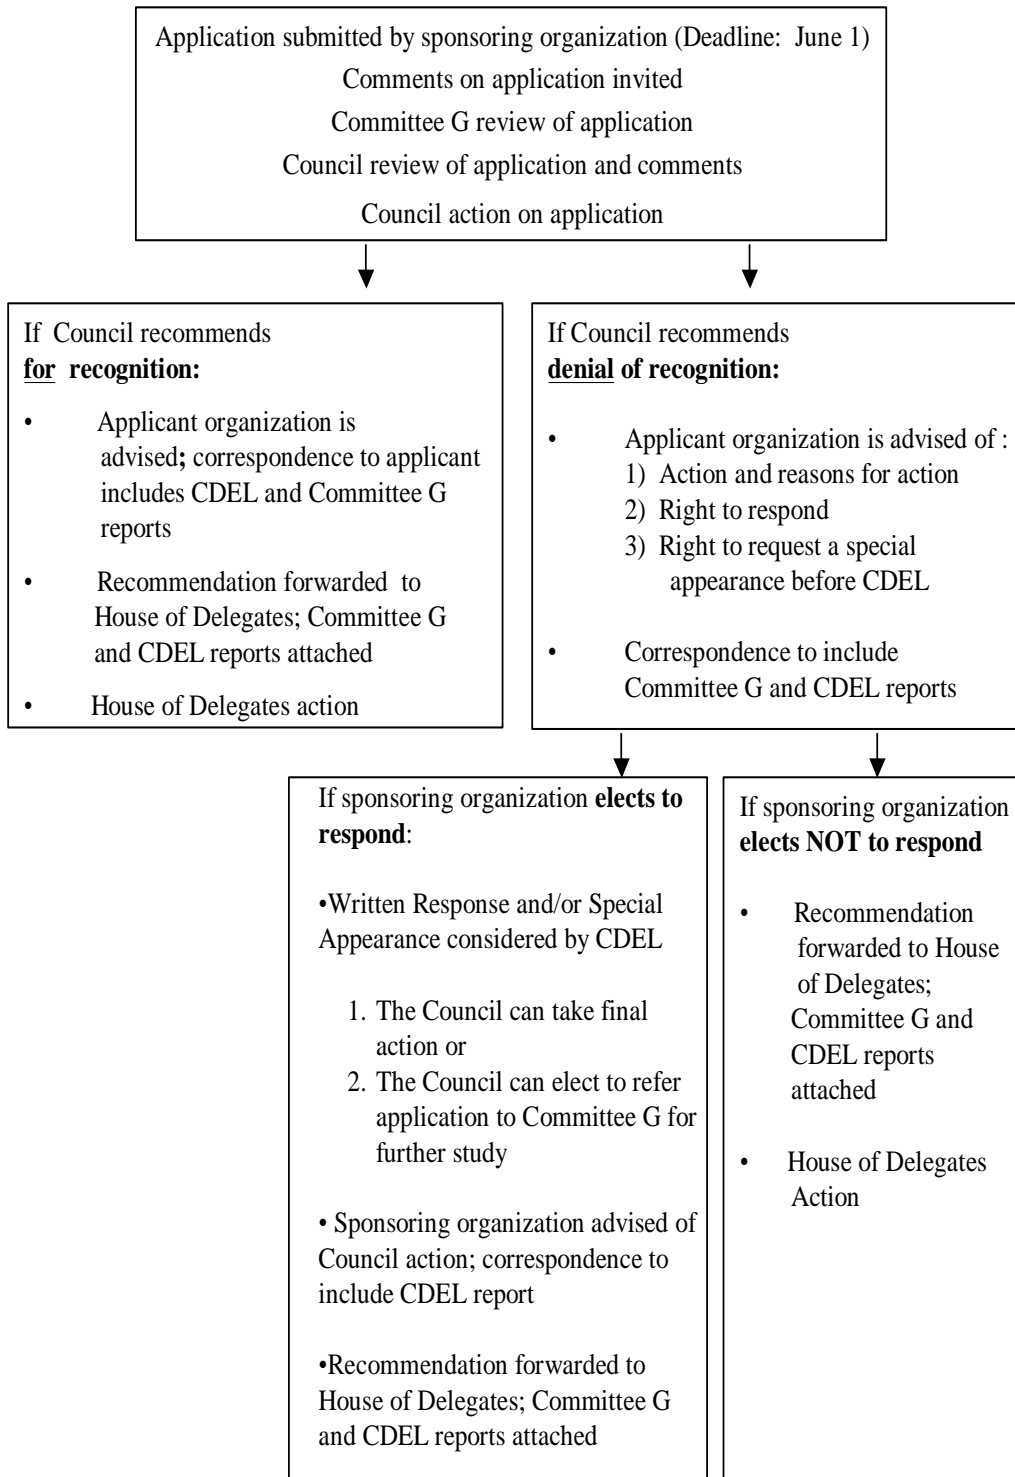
Application submitted by sponsoring organization (Deadline: June 1)
Comments on application invited
Committee G review of application
Council review of application and comments
Council action on application

If Council recommends **for recognition:**

- Applicant organization is advised; correspondence to applicant includes CDEL and Committee G reports
- Recommendation forwarded to House of Delegates; Committee G and CDEL reports attached
- House of Delegates action

If Council recommends **denial of recognition:**

- Applicant organization is advised of :
1) Action and reasons for action
2) Right to respond
3) Right to request a special appearance before CDEL
- Correspondence to include Committee G and CDEL reports

If sponsoring organization **elects to respond**:

•Written Response and/or Special Appearance considered by CDEL

1. The Council can take final action or
2. The Council can elect to refer application to Committee G for further study

• Sponsoring organization advised of Council action; correspondence to include CDEL report

•Recommendation forwarded to House of Delegates; Committee G and CDEL reports attached

If sponsoring organization **elects NOT to respond**

- Recommendation forwarded to House of Delegates; Committee G and CDEL reports attached
- House of Delegates Action